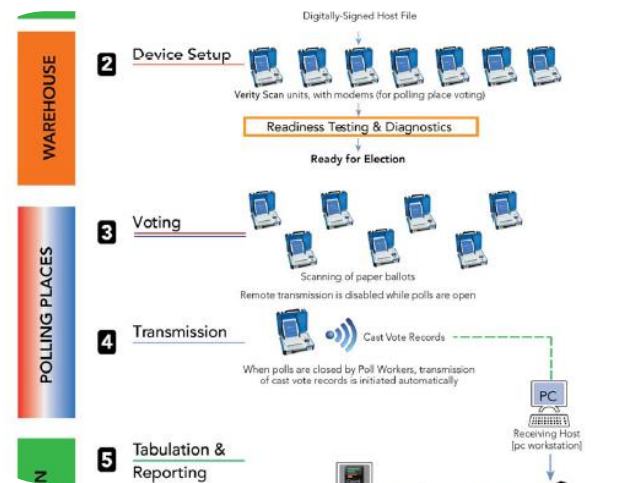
Digitally-Signed Host File

WAREHOUSE

2 Device Setup

Verity Scan units, with modems (for polling place voting)

Readiness Testing & Diagnostics

Ready for Election

POLLING PLACES

3 Voting

Scanning of paper ballots

Remote transmission is disabled while polls are open

4 Transmission

Cast Vote Records

When polls are closed by Poll Workers, transmission of cast vote records is initiated automatically

PC

Receiving Host [pc workstation]

N

5 Tabulation & Reporting